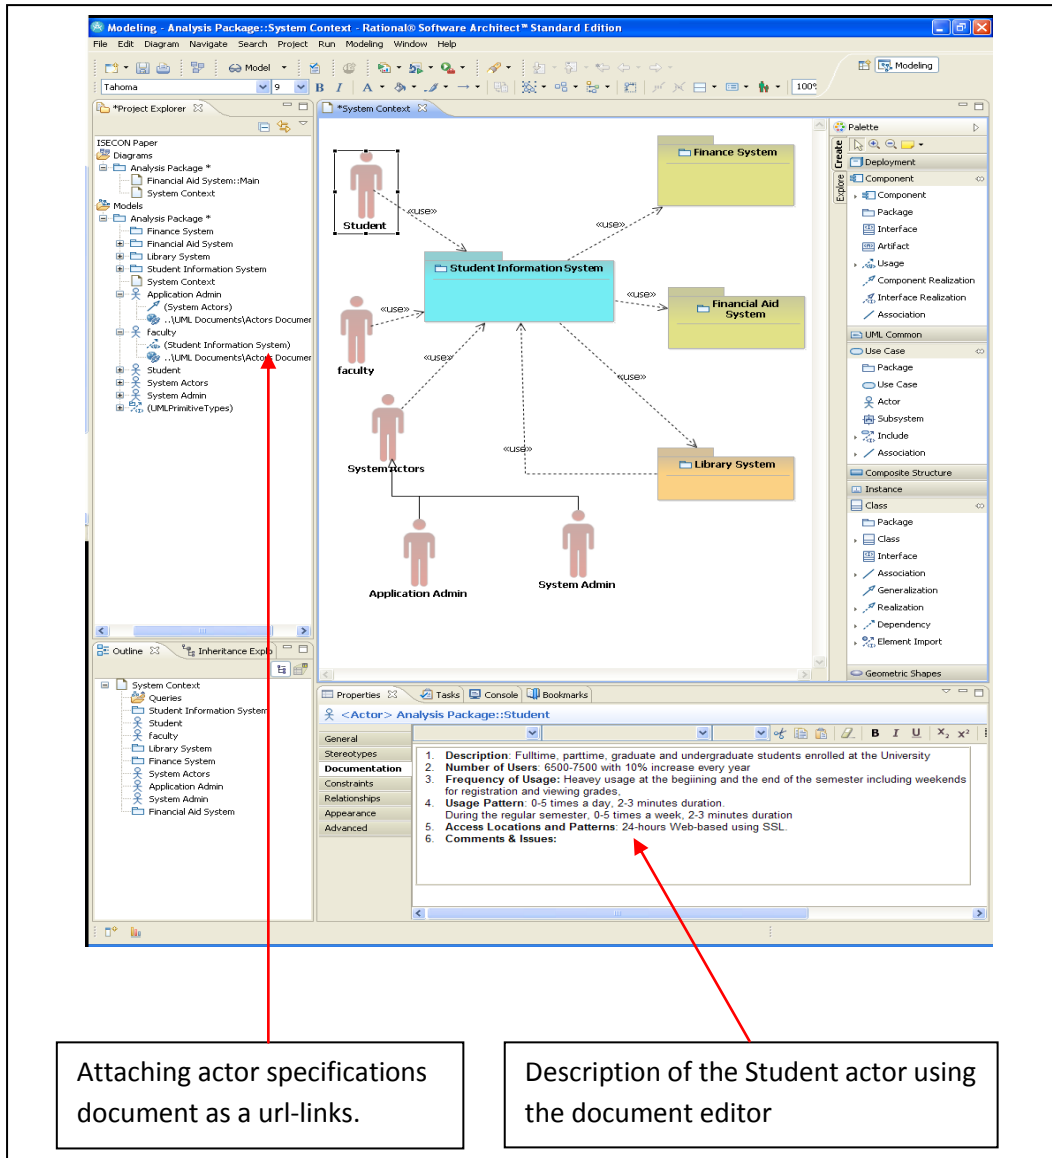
Modeling - Analysis Package::System Context - Rational® Software Architect™ Standard Edition

File Edit Diagram Navigate Search Project Run Modeling Window Help

Model

Modeling

Tahoma 9 B I A 100%

*Project Explorer

ISECON Paper
Diagrams
Analysis Package *
Financial Aid System::Main
System Context
Models
Analysis Package *
Finance System
Financial Aid System
Library System
Student Information System
System Context
Application Admin
(System Actors)
..\UML Documents\Actors Documer
faculty
(Student Information System)
..\UML Documents\Actors Documer
Student
System Actors
System Admin
(UMLPrimitiveTypes)

*System Context

Student
«use»
Finance System
«use»
Student Information System
«use»
«use»
Financial Aid System
faculty
«use»
«use»
System Actors
«use»
Library System
Application Admin
System Admin

Palette
Create
Explore
Deployment
Component
Component
Package
Interface
Artifact
Usage
Component Realization
Interface Realization
Association
UML Common
Use Case
Package
Use Case
Actor
Subsystem
Include
Association
Composite Structure
Instance
Class
Package
Class
Interface
Association
Generalization
Realization
Dependency
Element Import
Geometric Shapes

Outline Inheritance Explo

System Context
Queries
Student Information System
Student
faculty
Library System
Finance System
System Actors
Application Admin
System Admin
Financial Aid System

Properties Tasks Console Bookmarks

<Actor> Analysis Package::Student

General
Stereotypes
Documentation
Constraints
Relationships
Appearance
Advanced

B I U $X_2$ $X^2$

1. Description: Fulltime, parttime, graduate and undergraduate students enrolled at the University
2. Number of Users: 6500-7500 with 10% increase every year
3. Frequency of Usage: Heavey usage at the begiining and the end of the semester including weekends for registration and viewing grades,
4. Usage Pattern: 0-5 times a day, 2-3 minutes duration.
During the regular semester, 0-5 times a week, 2-3 minutes duration
5. Access Locations and Patterns: 24-hours Web-based using SSL.
6. Comments & Issues:

Attaching actor specifications document as a url-links.

Description of the Student actor using the document editor